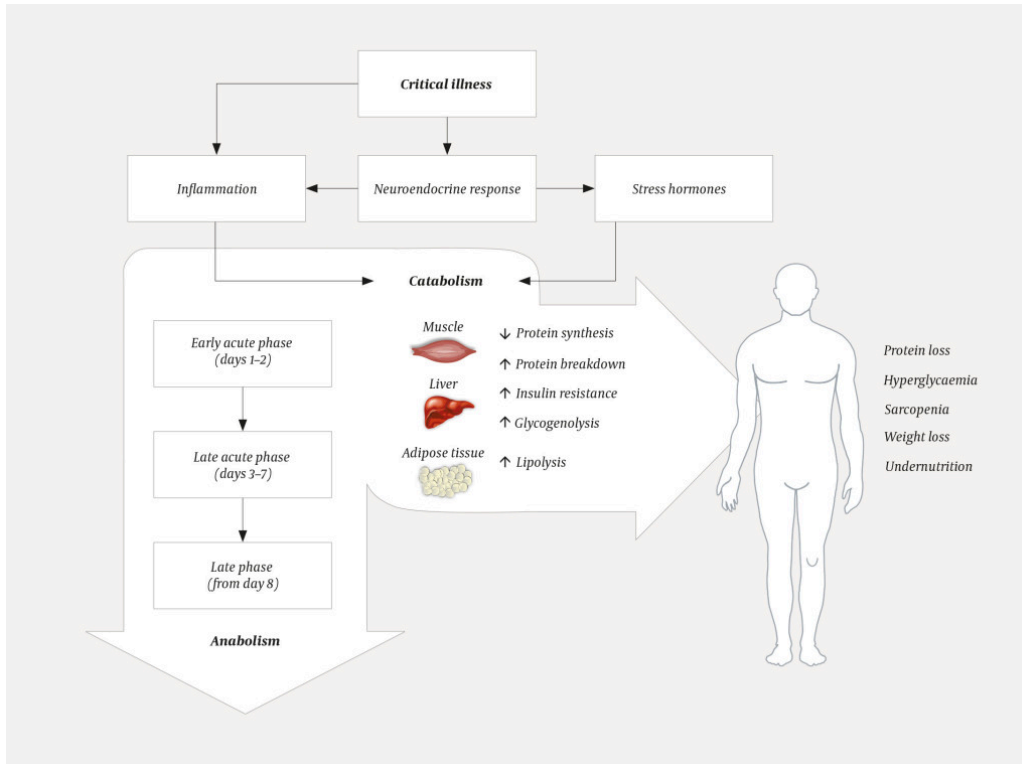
Critical illness

Inflammation

Neuroendocrine response

Stress hormones

Catabolism

Early acute phase (days 1–2)

Late acute phase (days 3–7)

Late phase (from day 8)

Anabolism

Muscle

Liver

Adipose tissue

↓ Protein synthesis

↑ Protein breakdown

↑ Insulin resistance

↑ Glycogenolysis

↑ Lipolysis

Protein loss

Hyperglycaemia

Sarcopenia

Weight loss

Undernutrition